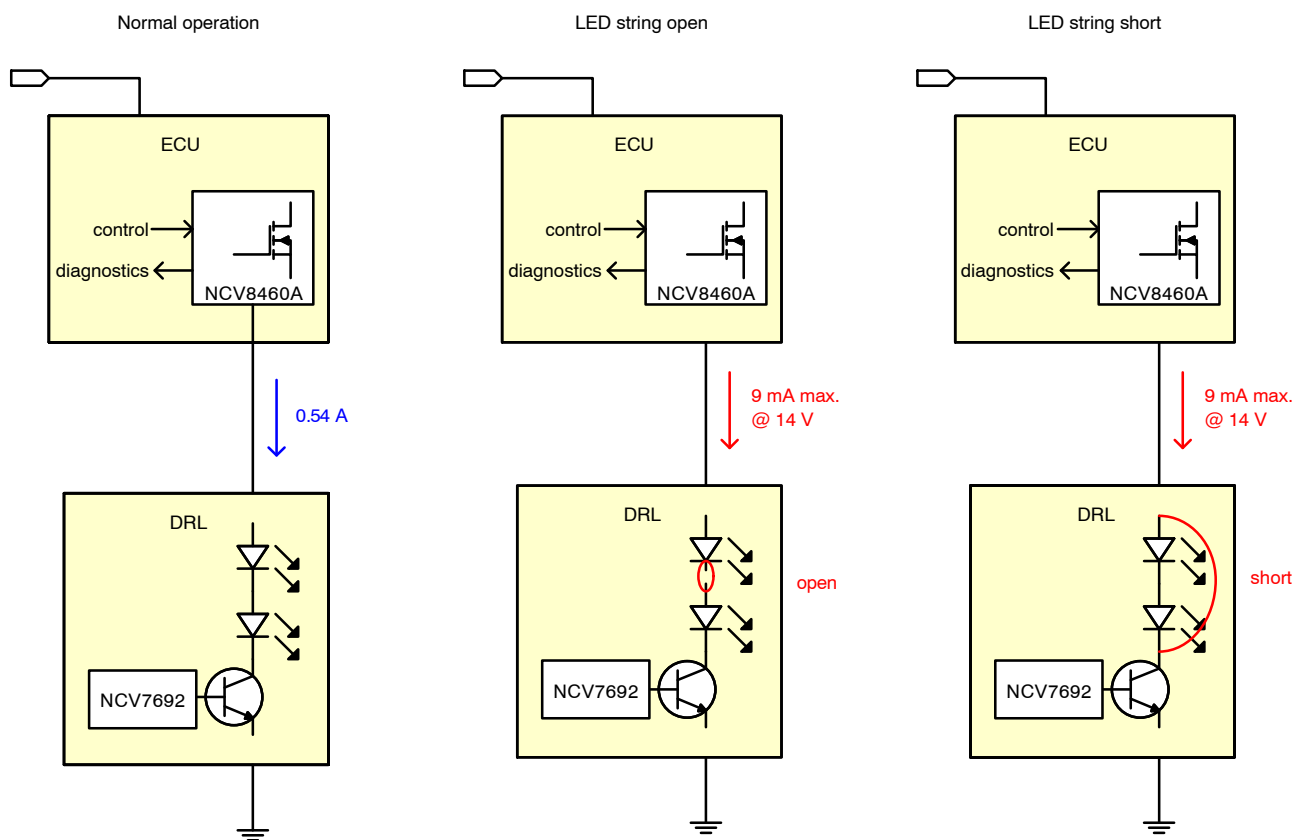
Normal operation

ECU

control

diagnostics

NCV8460A

0.54 A

DRL

NCV7692

LED string open

ECU

control

diagnostics

NCV8460A

9 mA max. @ 14 V

DRL

open

NCV7692

LED string short

ECU

control

diagnostics

NCV8460A

9 mA max. @ 14 V

DRL

short

NCV7692